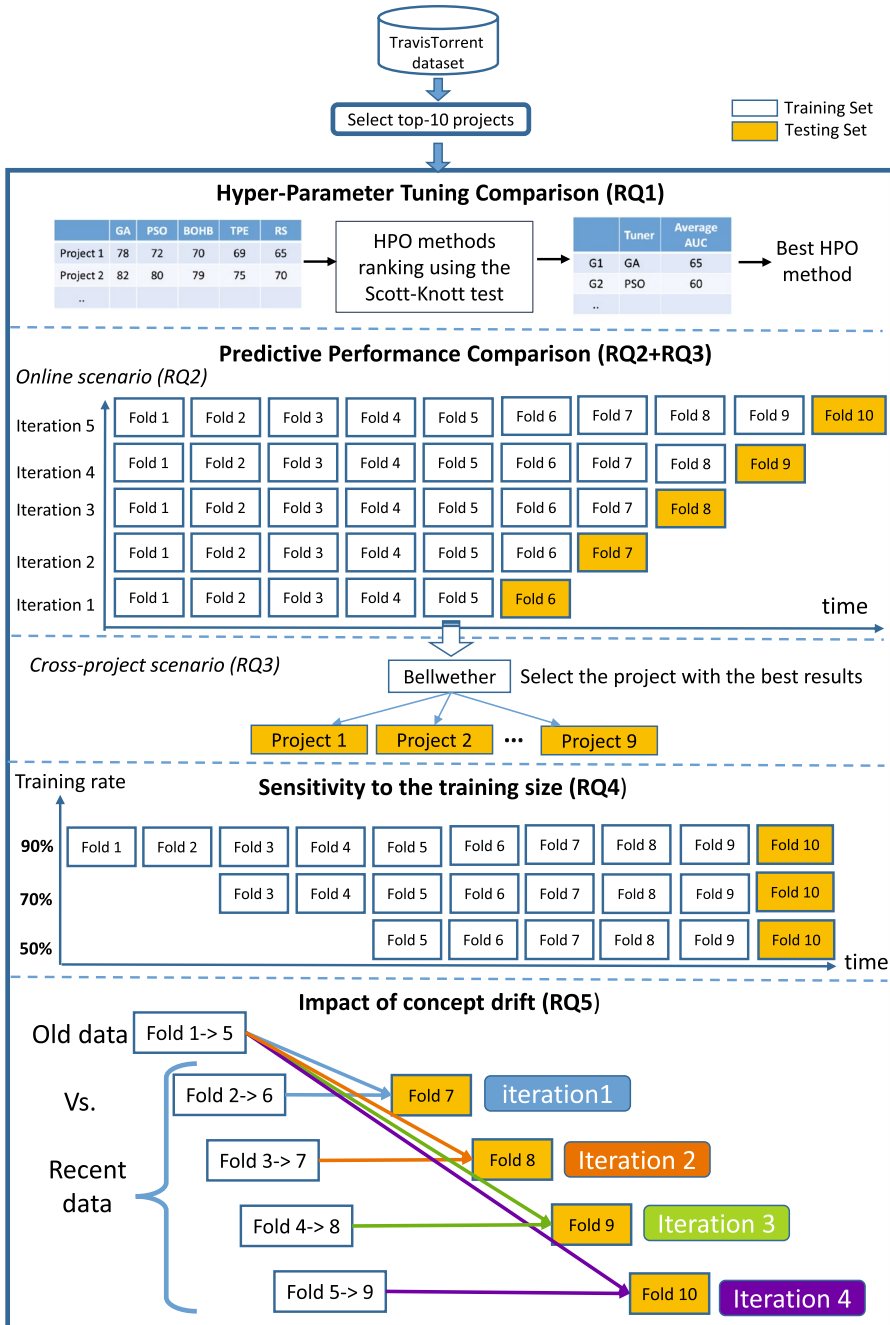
TravisTorrent dataset

Select top-10 projects

Training Set
Testing Set

Hyper-Parameter Tuning Comparison (RQ1)

| | GA | PSO | BOHB | TPE | RS |
|---|---|---|---|---|---|
| Project 1 | 78 | 72 | 70 | 69 | 65 |
| Project 2 | 82 | 80 | 79 | 75 | 70 |
| .. | | | | | |

HPO methods ranking using the Scott-Knott test

| | Tuner | Average AUC |
|---|---|---|
| G1 | GA | 65 |
| G2 | PSO | 60 |
| .. | | |

Best HPO method

Predictive Performance Comparison (RQ2+RQ3)

Online scenario (RQ2)

Iteration 5 Fold 1 Fold 2 Fold 3 Fold 4 Fold 5 Fold 6 Fold 7 Fold 8 Fold 9 Fold 10
Iteration 4 Fold 1 Fold 2 Fold 3 Fold 4 Fold 5 Fold 6 Fold 7 Fold 8 Fold 9
Iteration 3 Fold 1 Fold 2 Fold 3 Fold 4 Fold 5 Fold 6 Fold 7 Fold 8
Iteration 2 Fold 1 Fold 2 Fold 3 Fold 4 Fold 5 Fold 6 Fold 7
Iteration 1 Fold 1 Fold 2 Fold 3 Fold 4 Fold 5 Fold 6

time

Cross-project scenario (RQ3)

Bellwether Select the project with the best results

Project 1 Project 2 ... Project 9

Training rate

Sensitivity to the training size (RQ4)

90% Fold 1 Fold 2 Fold 3 Fold 4 Fold 5 Fold 6 Fold 7 Fold 8 Fold 9 Fold 10
70% Fold 3 Fold 4 Fold 5 Fold 6 Fold 7 Fold 8 Fold 9 Fold 10
50% Fold 5 Fold 6 Fold 7 Fold 8 Fold 9 Fold 10

time

Impact of concept drift (RQ5)

Old data Fold 1-> 5

Vs.

Recent data

Fold 2-> 6 Fold 7 iteration1
Fold 3-> 7 Fold 8 Iteration 2
Fold 4-> 8 Fold 9 Iteration 3
Fold 5-> 9 Fold 10 Iteration 4